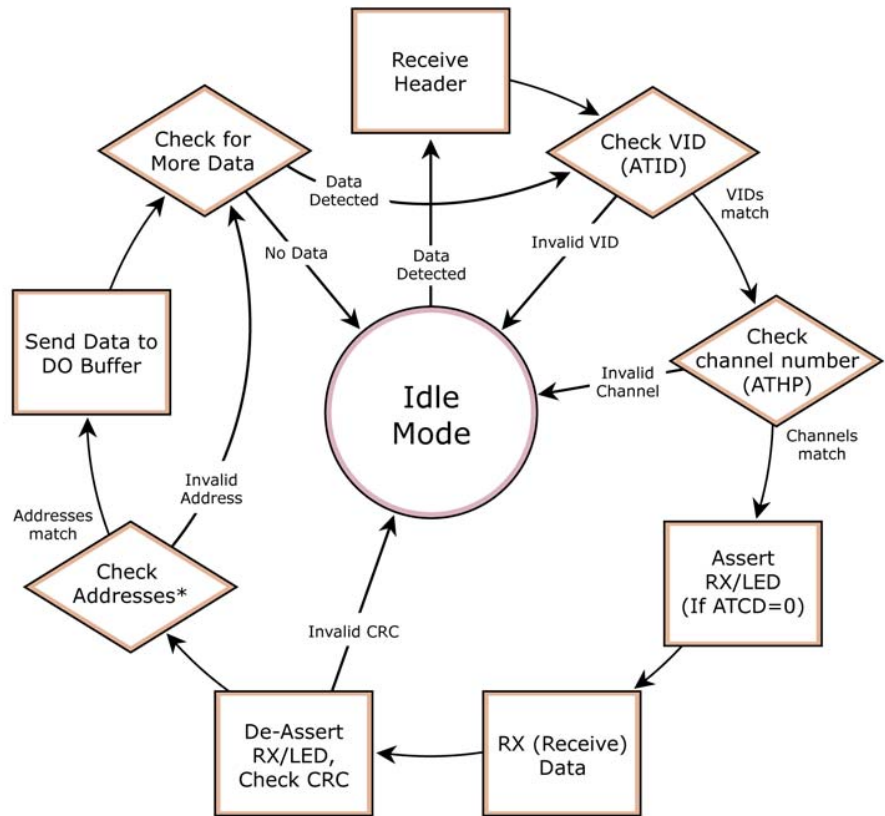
Receive Header

Check for More Data

Check VID (ATID)

Data Detected

VIDs match

No Data

Data Detected

Invalid VID

Send Data to DO Buffer

Check channel number (ATHP)

Invalid Channel

Idle Mode

Channels match

Invalid Address

Addresses match

Assert RX/LED (If ATCD=0)

Check Addresses*

Invalid CRC

De-Assert RX/LED, Check CRC

RX (Receive) Data